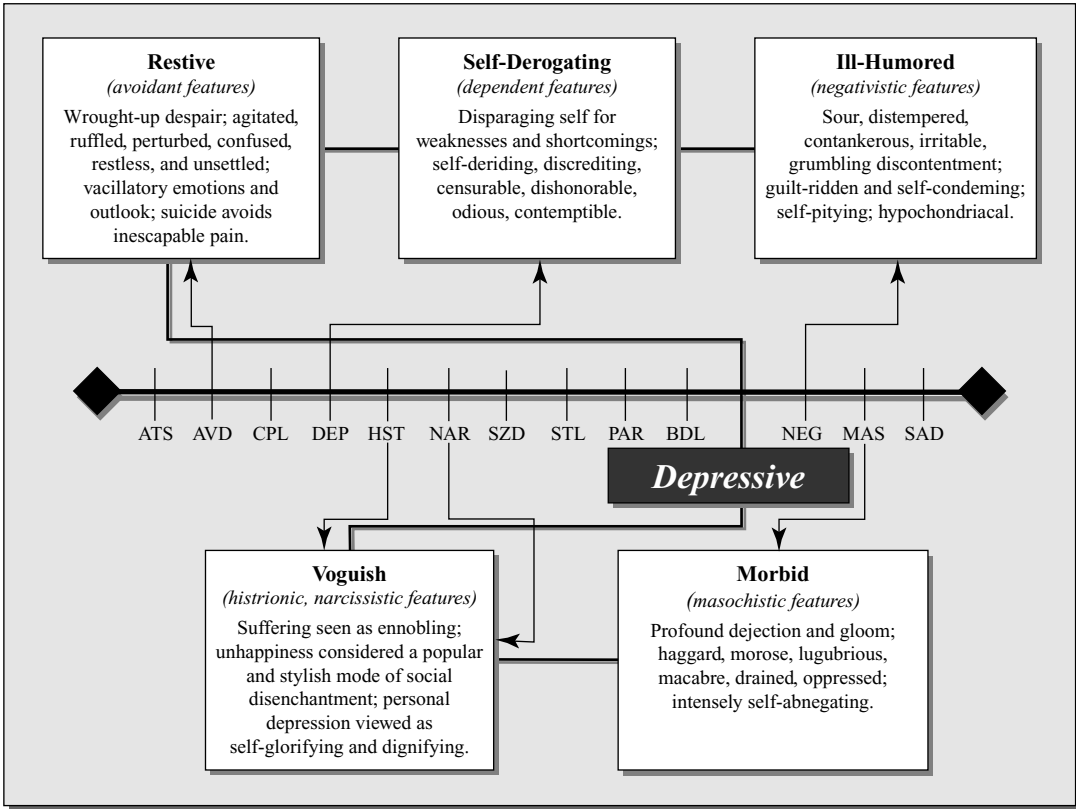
**Restive**
*(avoidant features)*
Wrought-up despair; agitated, ruffled, perturbed, confused, restless, and unsettled; vacillatory emotions and outlook; suicide avoids inescapable pain.

**Self-Derogating**
*(dependent features)*
Disparaging self for weaknesses and shortcomings; self-deriding, discrediting, censurable, dishonorable, odious, contemptible.

**Ill-Humored**
*(negativistic features)*
Sour, distempered, contankerous, irritable, grumbling discontentment; guilt-ridden and self-condeming; self-pitying; hypochondriacal.

ATS AVD CPL DEP HST NAR SZD STL PAR BDL NEG MAS SAD

*Depressive*

**Voguish**
*(histrionic, narcissistic features)*
Suffering seen as ennobling; unhappiness considered a popular and stylish mode of social disenchantment; personal depression viewed as self-glorifying and dignifying.

**Morbid**
*(masochistic features)*
Profound dejection and gloom; haggard, morose, lugubrious, macabre, drained, oppressed; intensely self-abnegating.